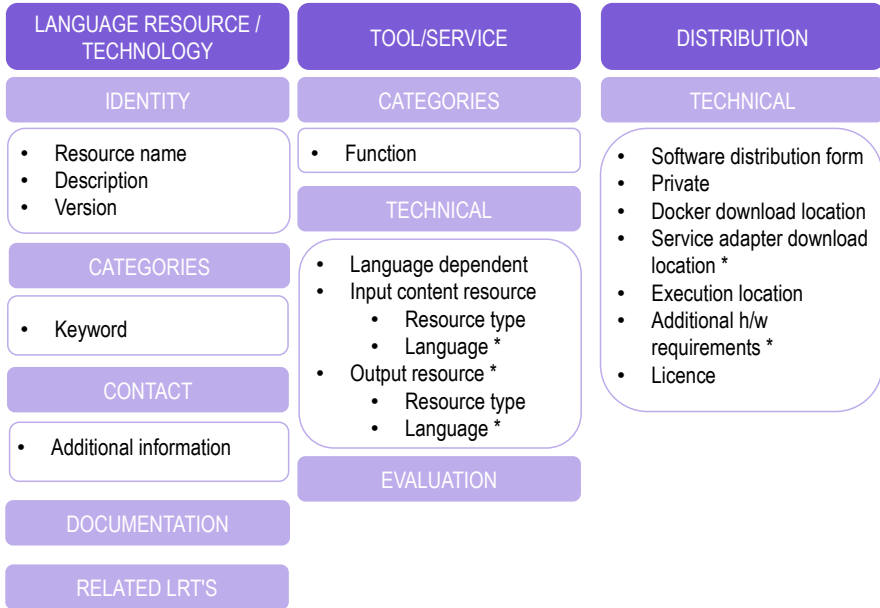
LANGUAGE RESOURCE / TECHNOLOGY

IDENTITY

- Resource name
- Description
- Version

CATEGORIES

- Keyword

CONTACT

- Additional information

DOCUMENTATION

RELATED LRT'S

TOOL/SERVICE

CATEGORIES

- Function

TECHNICAL

- Language dependent
- Input content resource
  - Resource type
  - Language *
- Output resource *
  - Resource type
  - Language *

EVALUATION

DISTRIBUTION

TECHNICAL

- Software distribution form
- Private
- Docker download location
- Service adapter download location *
- Execution location
- Additional h/w requirements *
- Licence